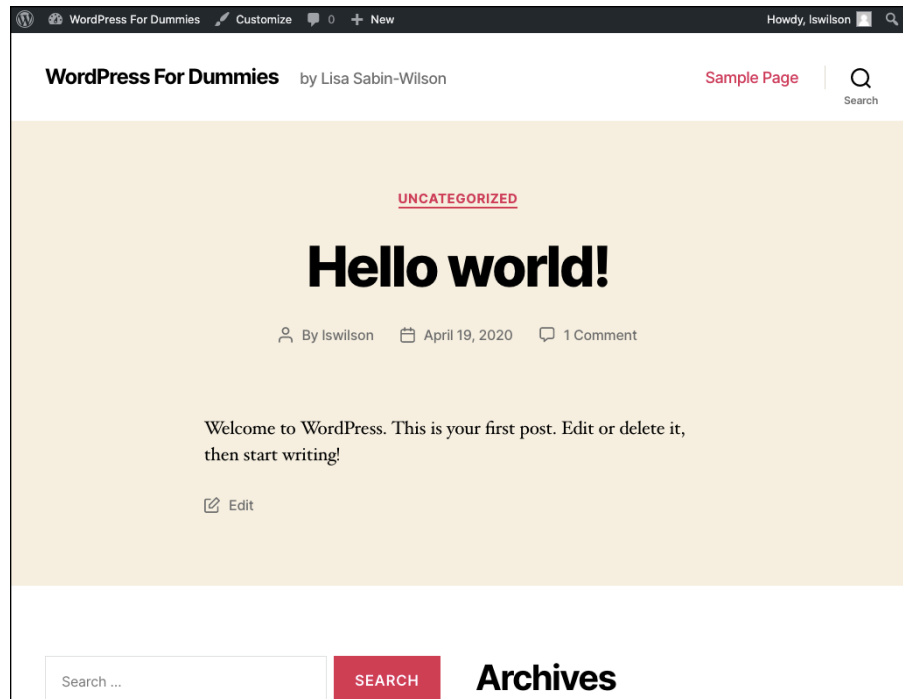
WordPress For Dummies Customize 0 + New Howdy, lswilson

WordPress For Dummies by Lisa Sabin-Wilson

Sample Page

Search

UNCATEGORIZED

Hello world!

By lswilson April 19, 2020 1 Comment

Welcome to WordPress. This is your first post. Edit or delete it, then start writing!

Edit

Search ...

SEARCH

Archives